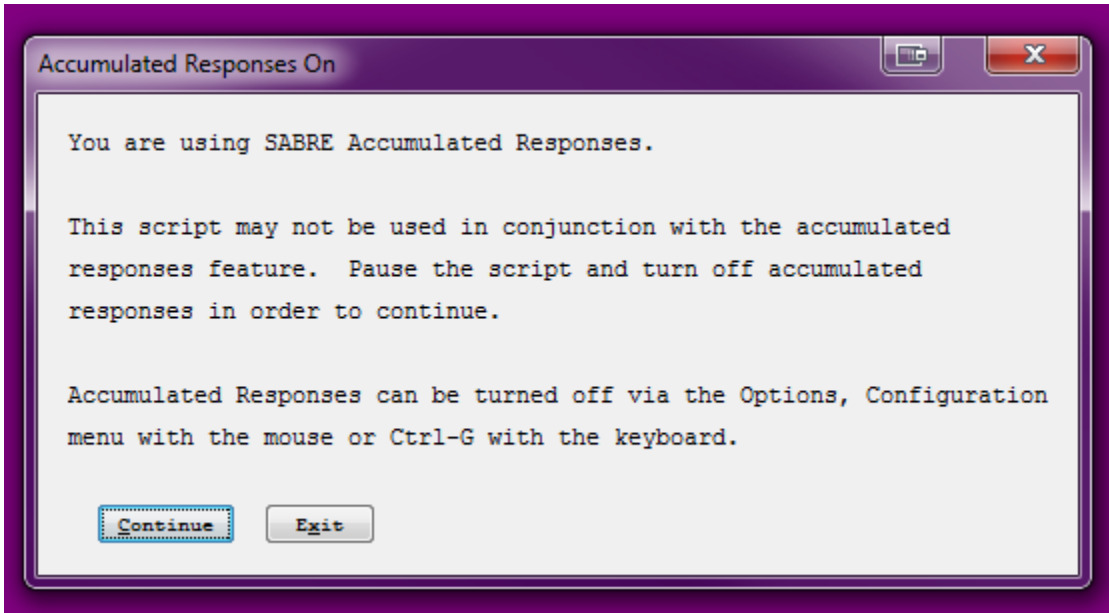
Accumulated Responses On

You are using SABRE Accumulated Responses.

This script may not be used in conjunction with the accumulated responses feature. Pause the script and turn off accumulated responses in order to continue.

Accumulated Responses can be turned off via the Options, Configuration menu with the mouse or Ctrl-G with the keyboard.

Continue Exit